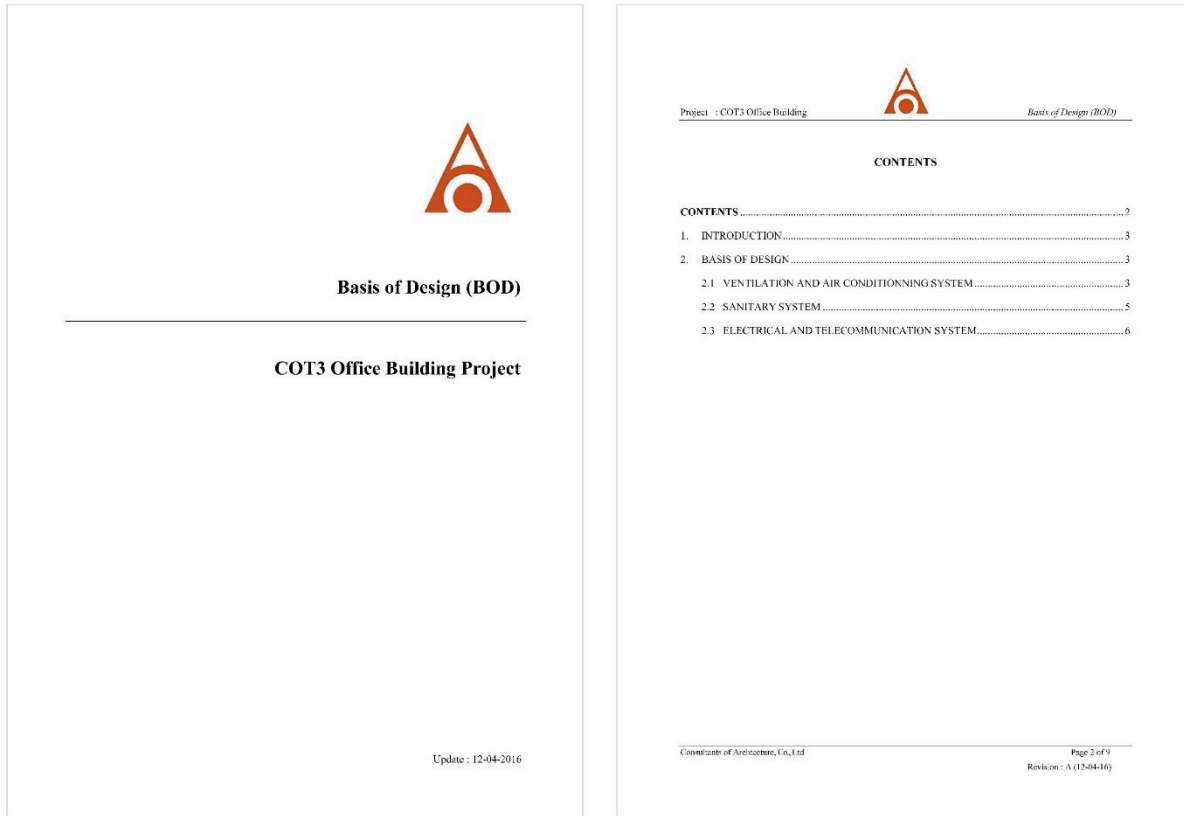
Basis of Design (BOD)

COT3 Office Building Project

Update : 12-04-2016

Project : COT3 Office Building

Basis of Design (BOD)

CONTENTS

CONTENTS ........................................ 2
1. INTRODUCTION ........................................ 3
2. BASIS OF DESIGN ........................................ 3
2.1 VENTILATION AND AIR CONDITIONNING SYSTEM ........................................ 3
2.2 SANITARY SYSTEM ........................................ 5
2.3 ELECTRICAL AND TELECOMMUNICATION SYSTEM ........................................ 6

Consultants of Architecture, Co.,Ltd

Page 2 of 9
Revision : A (12-04-16)